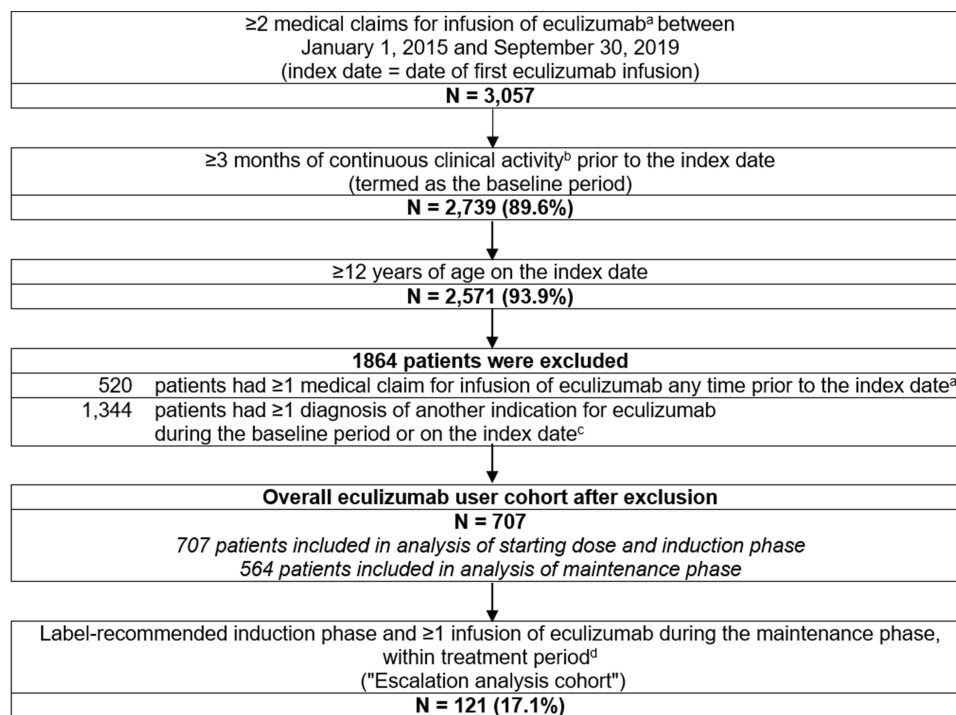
≥2 medical claims for infusion of eculizumab$^{a}$ between January 1, 2015 and September 30, 2019 (index date = date of first eculizumab infusion)

**N = 3,057**

≥3 months of continuous clinical activity$^{b}$ prior to the index date (termed as the baseline period)

**N = 2,739 (89.6%)**

≥12 years of age on the index date

**N = 2,571 (93.9%)**

**1864 patients were excluded**

520 patients had ≥1 medical claim for infusion of eculizumab any time prior to the index date$^{a}$

1,344 patients had ≥1 diagnosis of another indication for eculizumab during the baseline period or on the index date$^{c}$

**Overall eculizumab user cohort after exclusion**

**N = 707**

*707 patients included in analysis of starting dose and induction phase*

*564 patients included in analysis of maintenance phase*

Label-recommended induction phase and ≥1 infusion of eculizumab during the maintenance phase, within treatment period$^{d}$ ("Escalation analysis cohort")

**N = 121 (17.1%)**